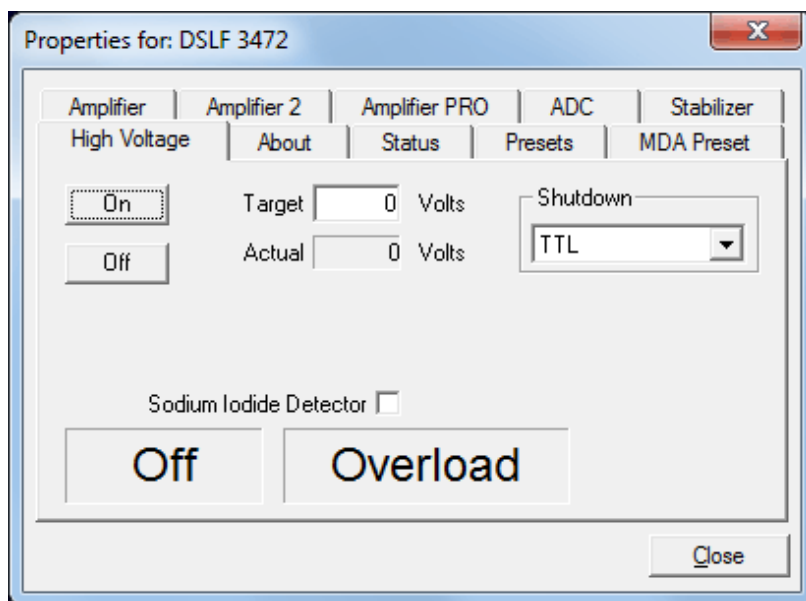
Properties for: DSLF 3472

Amplifier | Amplifier 2 | Amplifier PRO | ADC | Stabilizer
High Voltage | About | Status | Presets | MDA Preset

On

Off

Target 0 Volts

Actual 0 Volts

Shutdown

TTL

Sodium Iodide Detector

Off

Overload

Close